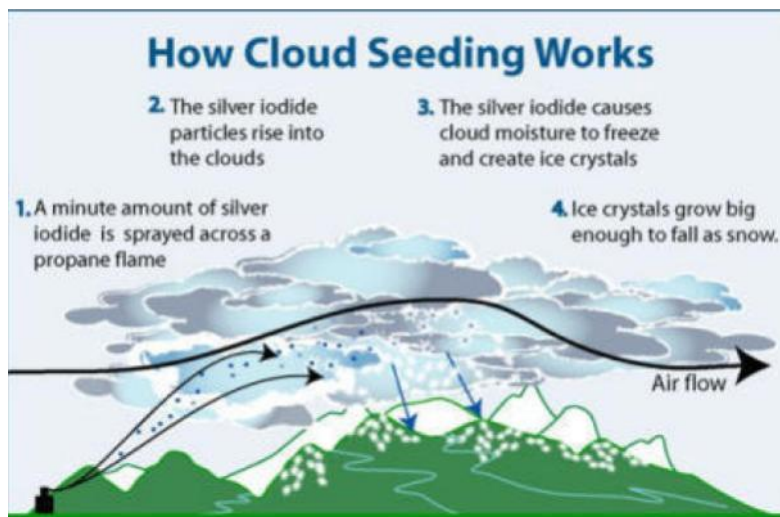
How Cloud Seeding Works

2. The silver iodide particles rise into the clouds

3. The silver iodide causes cloud moisture to freeze and create ice crystals

1. A minute amount of silver iodide is sprayed across a propane flame

4. Ice crystals grow big enough to fall as snow.

Air flow